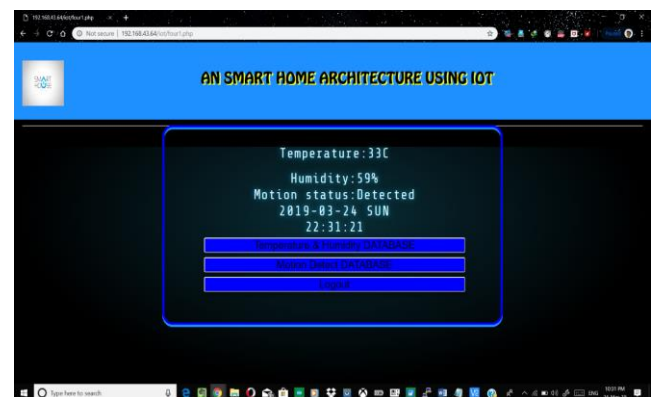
192.168.43.64/iot/four1.php

Not secure | 192.168.43.64/iot/four1.php

SMART HOME

AN SMART HOME ARCHITECTURE USING IOT

Temperature:33C

Humidity:59%

Motion status:Detected

2019-03-24 SUN

22:31:21

Temperature & Humidity DATABASE

Motion Detect DATABASE

LogOut

Type here to search

10:31 PM